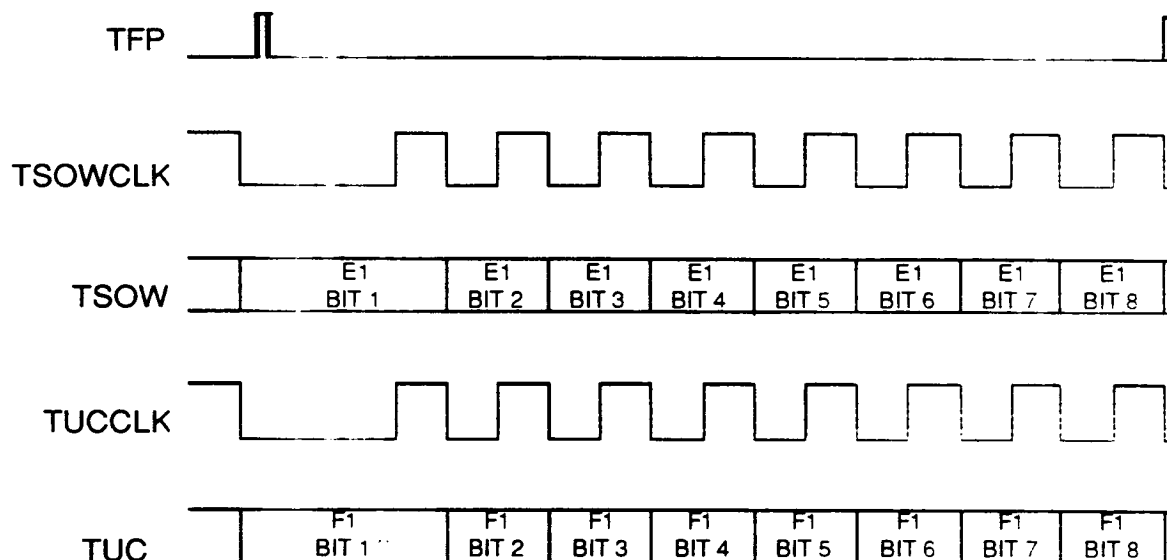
TFP

TSOWCLK

TSOW

E1 BIT 1 | E1 BIT 2 | E1 BIT 3 | E1 BIT 4 | E1 BIT 5 | E1 BIT 6 | E1 BIT 7 | E1 BIT 8

TUCCLK

TUC

F1 BIT 1 | F1 BIT 2 | F1 BIT 3 | F1 BIT 4 | F1 BIT 5 | F1 BIT 6 | F1 BIT 7 | F1 BIT 8